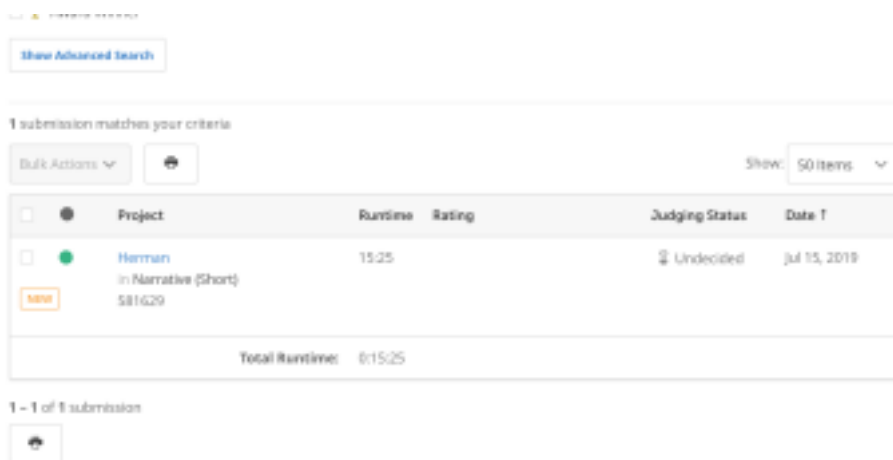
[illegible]

Show Advanced Search

1 submission matches your criteria

Bulk Actions

Show: 50 Items

| | | Project | Runtime | Rating | Judging Status | Date ↑ |
|---|---|---|---|---|---|---|
| | | Herman<br>In Narrative (Short)<br>581629<br>NEW | 15:25 | | Undecided | Jul 15, 2019 |
| | | Total Runtime: | 0:15:25 | | | |

1 – 1 of 1 submission